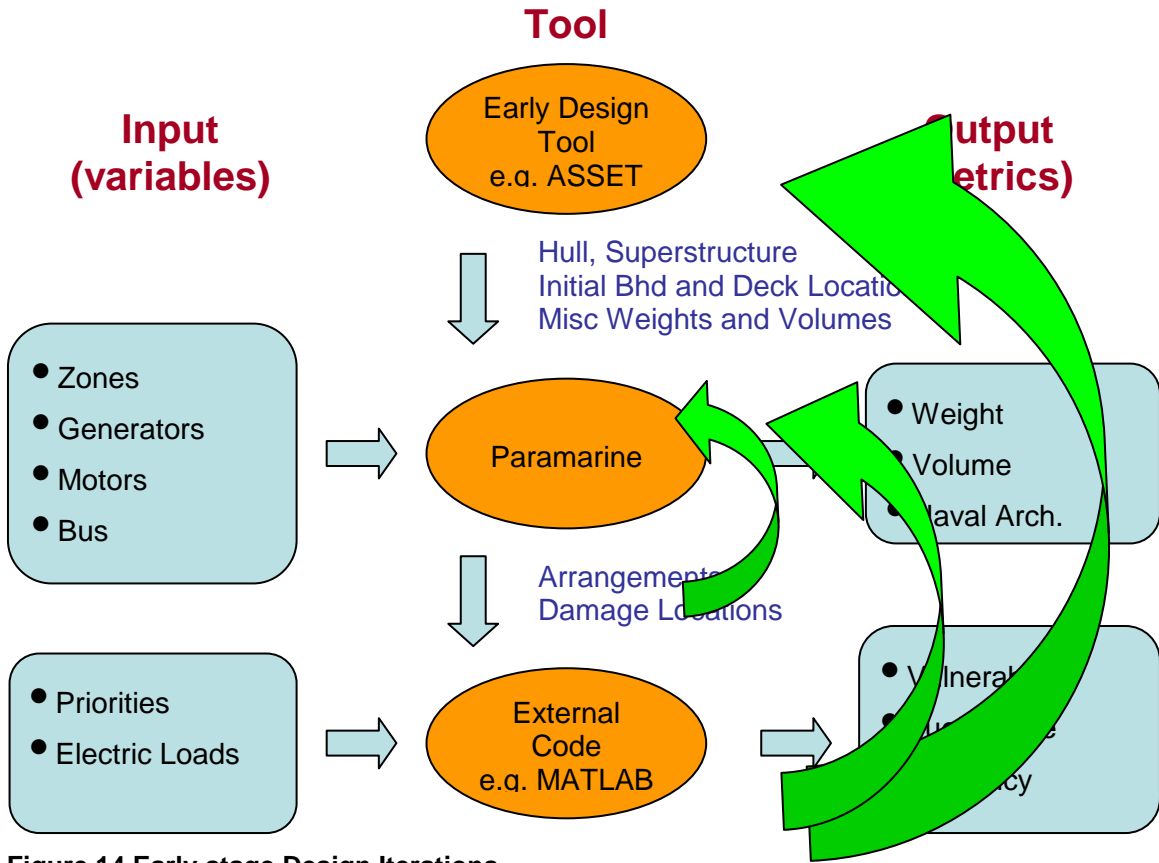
Tool

Input (variables)

Early Design Tool e.g. ASSET

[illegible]utput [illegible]etrics)

Hull, Superstructure
Initial Bhd and Deck Locatio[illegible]
Misc Weights and Volumes

- Zones
- Generators
- Motors
- Bus

Paramarine

- Weight
- Volume
- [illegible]aval Arch.

Arrangement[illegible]
Damage Lo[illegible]ations

- Priorities
- Electric Loads

External Code e.g. MATLAB

- V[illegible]lnera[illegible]
- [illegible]
- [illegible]cy

Figure 14 Early stage Design Iterations